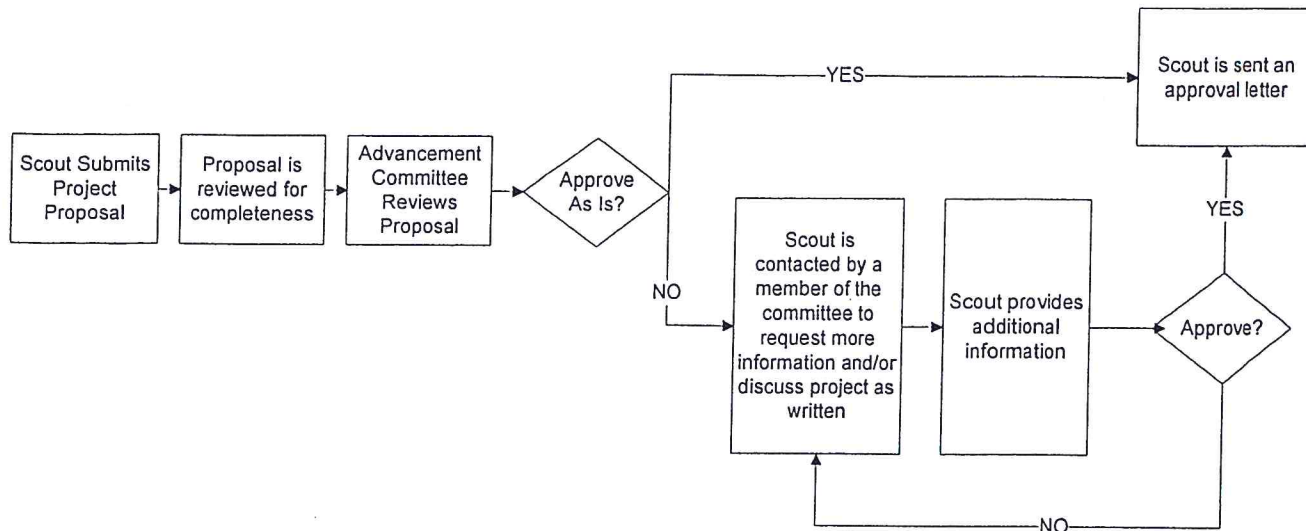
Scout Submits Project Proposal

Proposal is reviewed for completeness

Advancement Committee Reviews Proposal

Approve As Is?

YES

Scout is sent an approval letter

NO

Scout is contacted by a member of the committee to request more information and/or discuss project as written

Scout provides additional information

Approve?

YES

NO